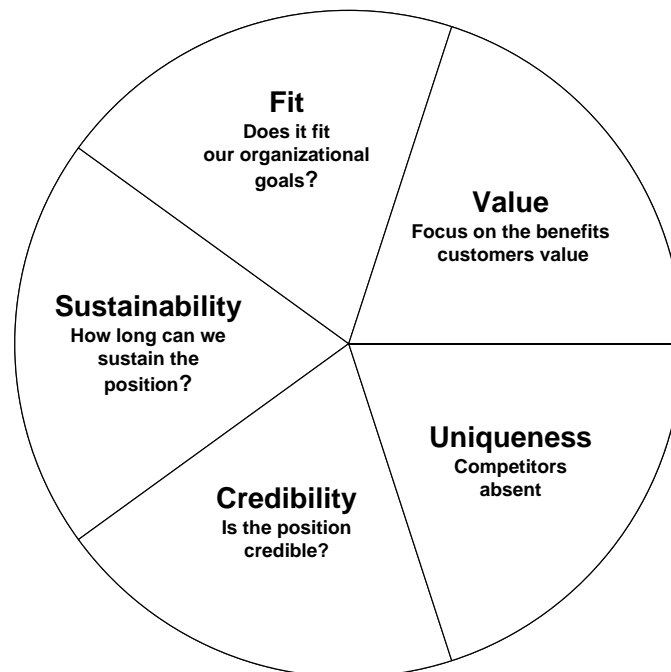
Fit
Does it fit our organizational goals?

Value
Focus on the benefits customers value

Sustainability
How long can we sustain the position?

Uniqueness
Competitors absent

Credibility
Is the position credible?